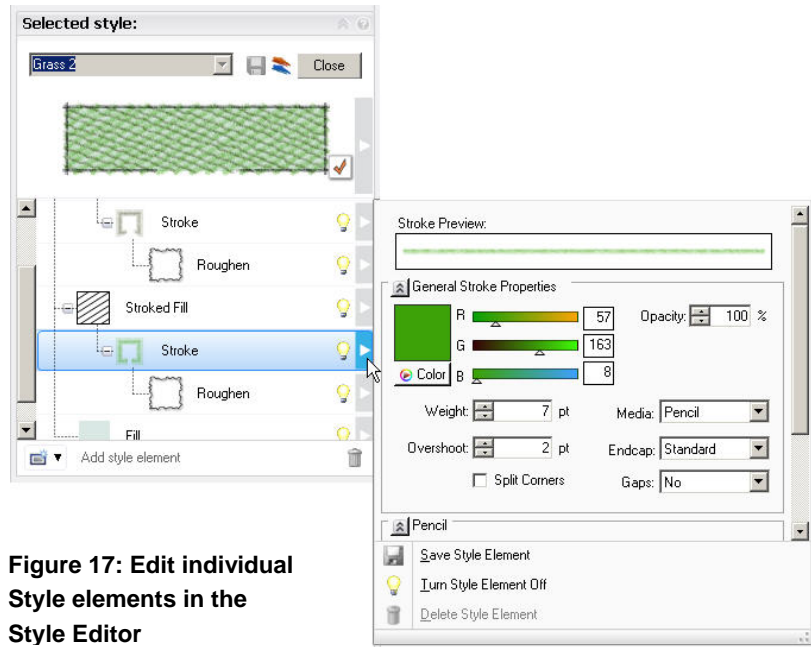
Selected style:

Grass 2

Close

Stroke

Roughen

Stroked Fill

Stroke

Roughen

Fill

Add style element

Stroke Preview:

General Stroke Properties

R 57

G 163

B 8

Color

Opacity: 100 %

Weight: 7 pt

Media: Pencil

Overshoot: 2 pt

Endcap: Standard

Split Corners

Gaps: No

Pencil

Save Style Element

Turn Style Element Off

Delete Style Element

Figure 17: Edit individual Style elements in the Style Editor